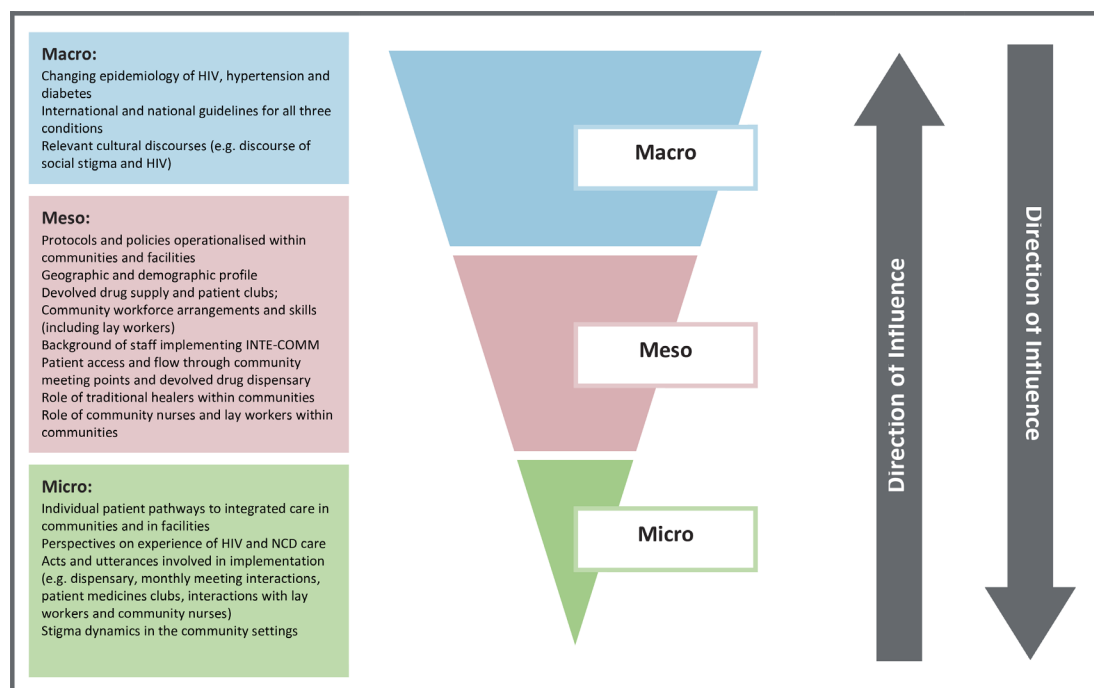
Macro:
Changing epidemiology of HIV, hypertension and diabetes
International and national guidelines for all three conditions
Relevant cultural discourses (e.g. discourse of social stigma and HIV)

Meso:
Protocols and policies operationalised within communities and facilities
Geographic and demographic profile
Devolved drug supply and patient clubs;
Community workforce arrangements and skills (including lay workers)
Background of staff implementing INTE-COMM
Patient access and flow through community meeting points and devolved drug dispensary
Role of traditional healers within communities
Role of community nurses and lay workers within communities

Micro:
Individual patient pathways to integrated care in communities and in facilities
Perspectives on experience of HIV and NCD care
Acts and utterances involved in implementation (e.g. dispensary, monthly meeting interactions, patient medicines clubs, interactions with lay workers and community nurses)
Stigma dynamics in the community settings

Macro

Meso

Micro

Direction of Influence

Direction of Influence